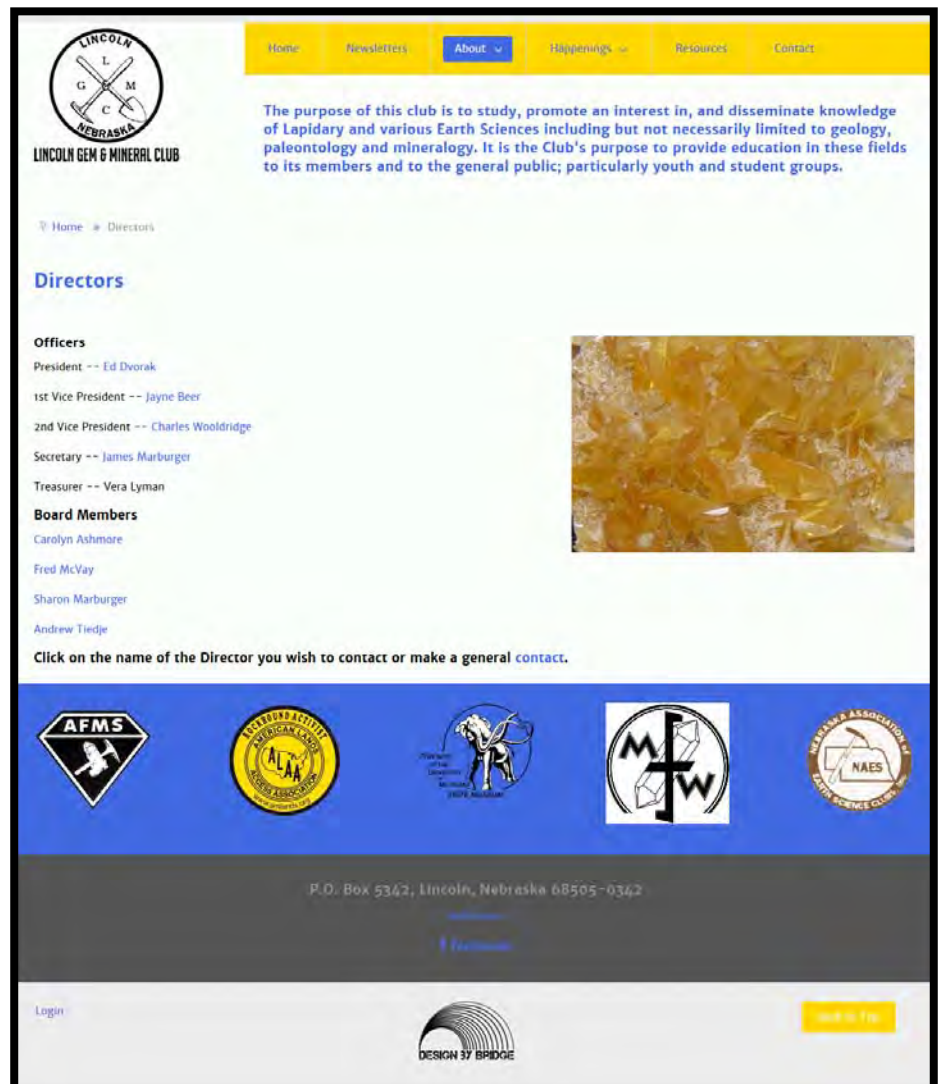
LINCOLN
L
G M
C
NEBRASKA
LINCOLN GEM & MINERAL CLUB

Home Newsletters About Happenings Resources Contact

The purpose of this club is to study, promote an interest in, and disseminate knowledge of Lapidary and various Earth Sciences including but not necessarily limited to geology, paleontology and mineralogy. It is the Club's purpose to provide education in these fields to its members and to the general public; particularly youth and student groups.

Home » Directors

Directors

Officers
President -- Ed Dvorak
1st Vice President -- Jayne Beer
2nd Vice President -- Charles Wooldridge
Secretary -- James Marburger
Treasurer -- Vera Lyman

Board Members
Carolyn Ashmore
Fred McVay
Sharon Marburger
Andrew Tiedje

Click on the name of the Director you wish to contact or make a general contact.

AFMS

ROCKHOUND ACTIVIST AMERICAN LANDS ACCESS ASSOCIATION ALAA www.amlands.org

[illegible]

M F W

NEBRASKA ASSOCIATION of EARTH SCIENCE CLUBS, INC. NAES

P.O. Box 5342, Lincoln, Nebraska 68505-0342

Facebook

Login

DESIGN BY BRIDGE

Back to Top